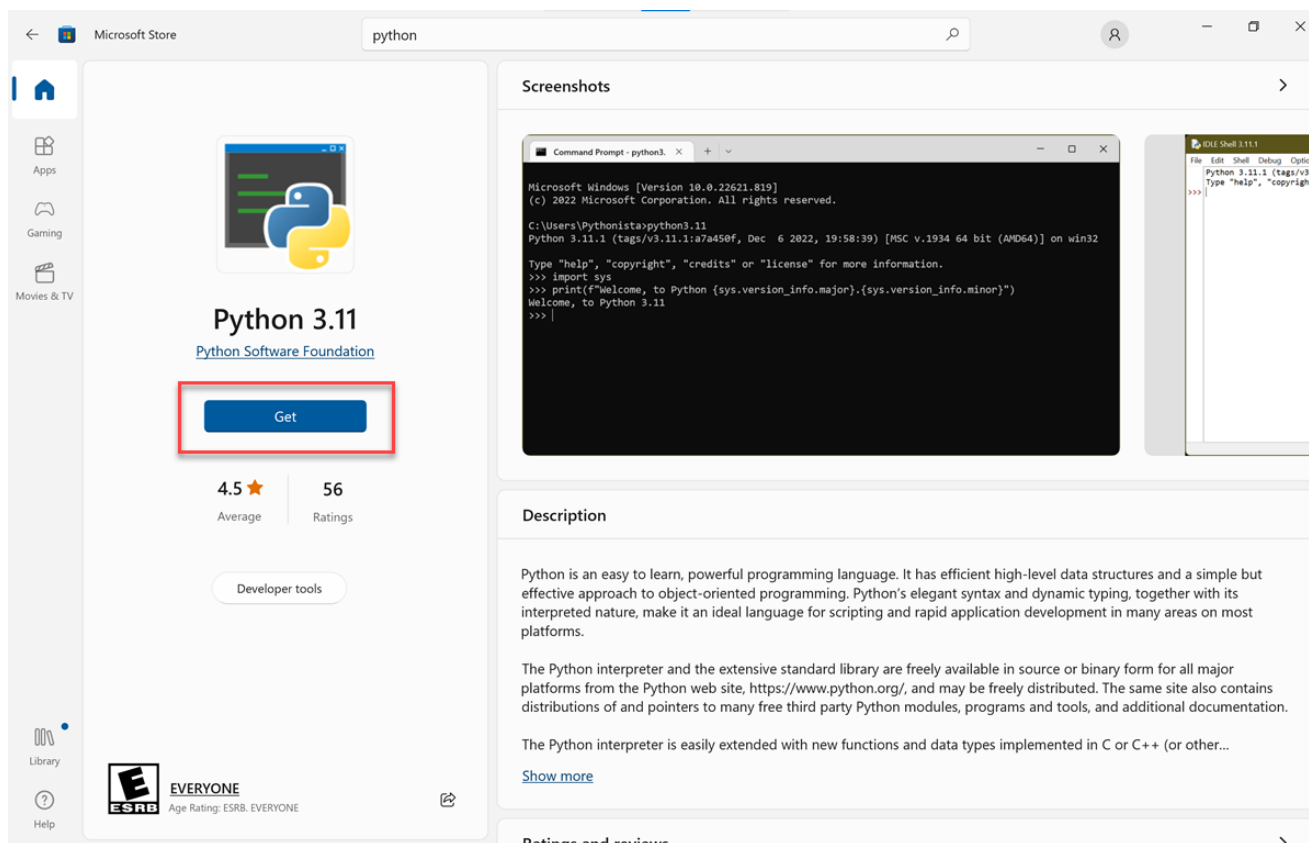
Microsoft Store

python

Apps

Gaming

Movies & TV

Library

Help

Python 3.11

Python Software Foundation

Get

4.5 ★
Average

56
Ratings

Developer tools

E
ESRB

EVERYONE
Age Rating: ESRB. EVERYONE

Screenshots

Command Prompt - python3.

Microsoft Windows [Version 10.0.22621.819]
(c) 2022 Microsoft Corporation. All rights reserved.

C:\Users\Pythonista>python3.11
Python 3.11.1 (tags/v3.11.1:a7a450f, Dec 6 2022, 19:58:39) [MSC v.1934 64 bit (AMD64)] on win32

Type "help", "copyright", "credits" or "license" for more information.
>>> import sys
>>> print(f"Welcome, to Python {sys.version_info.major}.{sys.version_info.minor}")
Welcome, to Python 3.11
>>>

IDLE Shell 3.11.1
File Edit Shell Debug Optio
Python 3.11.1 (tags/v3
Type "help", "copyrigh
>>>

Description

Python is an easy to learn, powerful programming language. It has efficient high-level data structures and a simple but effective approach to object-oriented programming. Python's elegant syntax and dynamic typing, together with its interpreted nature, make it an ideal language for scripting and rapid application development in many areas on most platforms.

The Python interpreter and the extensive standard library are freely available in source or binary form for all major platforms from the Python web site, https://www.python.org/, and may be freely distributed. The same site also contains distributions of and pointers to many free third party Python modules, programs and tools, and additional documentation.

The Python interpreter is easily extended with new functions and data types implemented in C or C++ (or other...

Show more

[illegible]